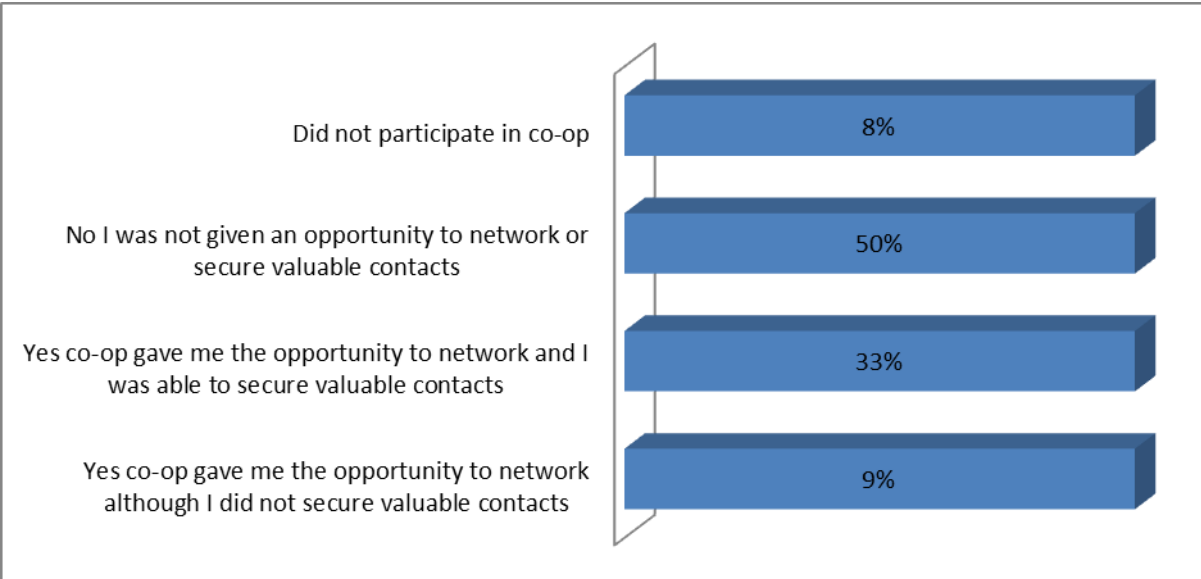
Did not participate in co-op

8%

No I was not given an opportunity to network or secure valuable contacts

50%

Yes co-op gave me the opportunity to network and I was able to secure valuable contacts

33%

Yes co-op gave me the opportunity to network although I did not secure valuable contacts

9%